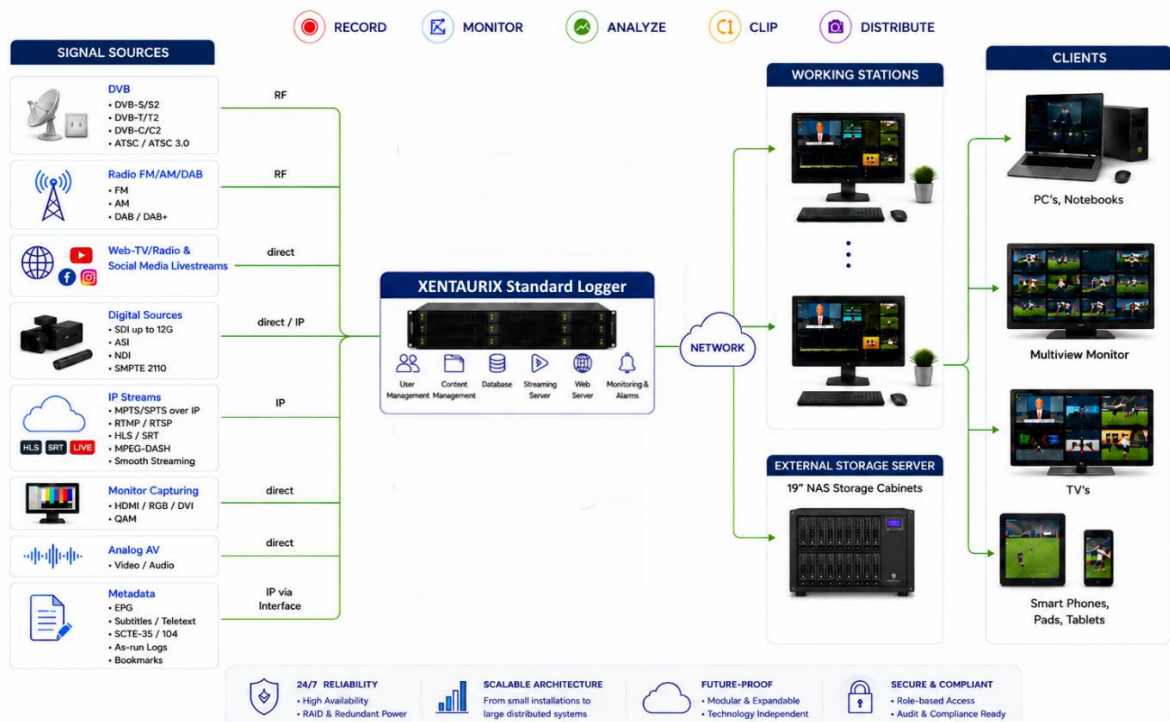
RECORD MONITOR ANALYZE CLIP DISTRIBUTE

SIGNAL SOURCES

DVB
• DVB-S/S2
• DVB-T/T2
• DVB-C/C2
• ATSC / ATSC 3.0

RF

Radio FM/AM/DAB
• FM
• AM
• DAB / DAB+

RF

Web-TV/Radio & Social Media Livestreams

direct

Digital Sources
• SDI up to 12G
• ASI
• NDI
• SMPTE 2110

direct / IP

IP Streams
• MPTS/SPTS over IP
• RTMP / RTSP
• HLS / SRT
• MPEG-DASH
• Smooth Streaming

HLS SRT LIVE

IP

Monitor Capturing
• HDMI / RGB / DVI
• QAM

direct

Analog AV
• Video / Audio

direct

Metadata
• EPG
• Subtitles / Teletext
• SCTE-35 / 104
• As-run Logs
• Bookmarks

IP via Interface

XENTAURIX Standard Logger

User Management
Content Management
Database
Streaming Server
Web Server
Monitoring & Alarms

NETWORK

WORKING STATIONS

EXTERNAL STORAGE SERVER
19" NAS Storage Cabinets

CLIENTS

PC's, Notebooks

Multiview Monitor

TV's

Smart Phones, Pads, Tablets

24/7 RELIABILITY
• High Availability
• RAID & Redundant Power

SCALABLE ARCHITECTURE
From small installations to large distributed systems

FUTURE-PROOF
• Modular & Expandable
• Technology Independent

SECURE & COMPLIANT
• Role-based Access
• Audit & Compliance Ready